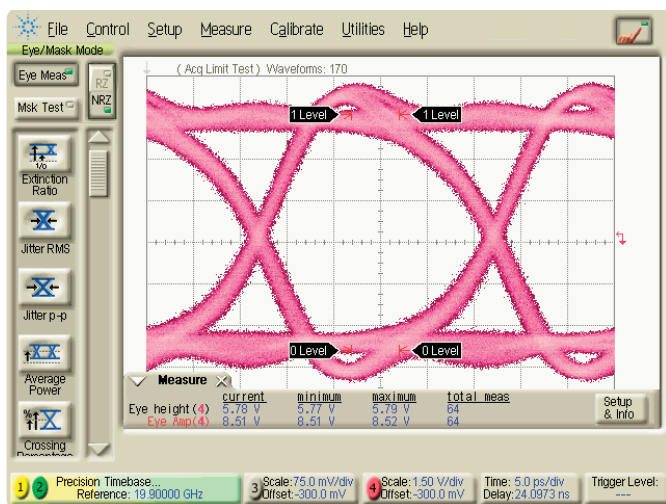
File Control Setup Measure Calibrate Utilities Help

Eye/Mask Mode

Eye Meas

Msk Test

RZ

NRZ

Extinction Ratio

Jitter RMS

Jitter p-p

Average Power

Crossing Percentage

( Acq Limit Test ) Waveforms: 170

1 Level

1 Level

0 Level

0 Level

Measure

| | current | minimum | maximum | total meas |
|---|---|---|---|---|
| Eye height (4) | 5.78 V | 5.77 V | 5.79 V | 64 |
| Eye Amp (4) | 8.51 V | 8.51 V | 8.52 V | 64 |

Setup & Info

1 2 Precision Timebase... Reference: 19.90000 GHz

3 Scale: 75.0 mV/div Offset: -300.0 mV

4 Scale: 1.50 V/div Offset: -300.0 mV

Time: 5.0 ps/div Delay: 24.0973 ns

Trigger Level: ----